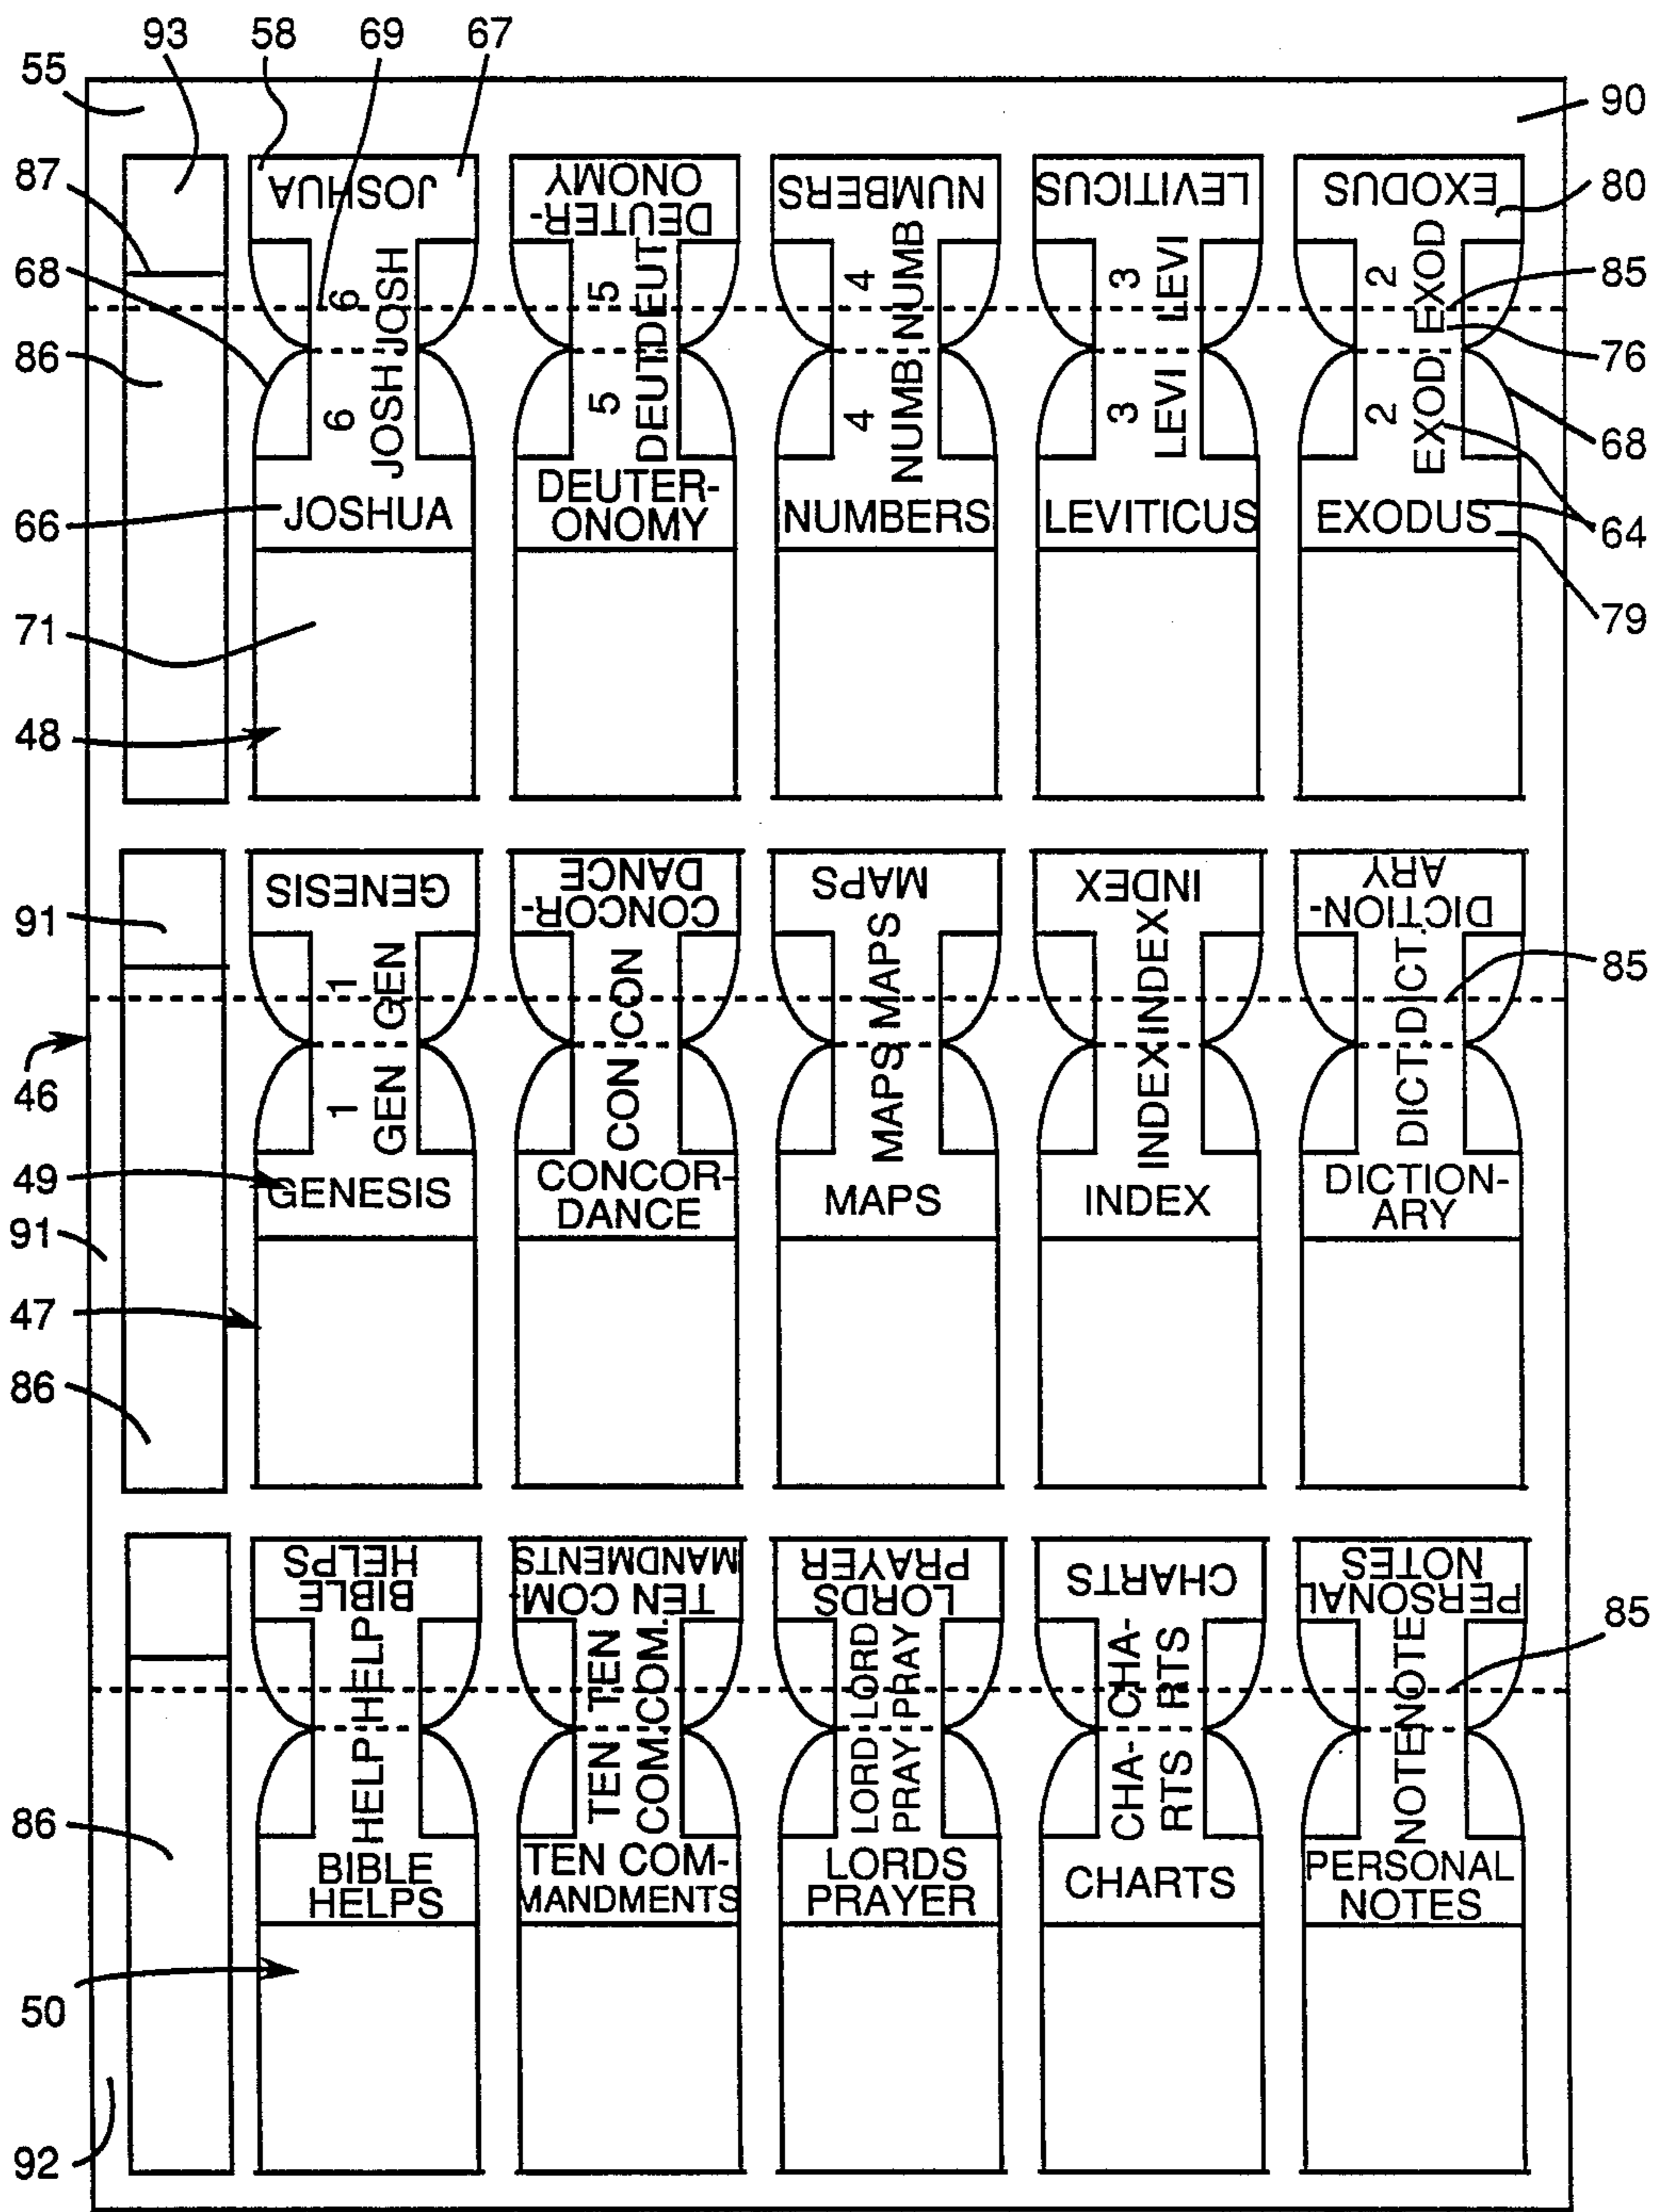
93 58 69 67
55
90
87
JOSHUA
DEUTER-ONOMY
NUMBERS
LEVITICUS
EXODUS
80
68
6 JOSH JOSH 6
5 DEUT DEUT 5
4 NUMB NUMB 4
3 LEVI LEVI 3
2 EXOD EXOD 2
85
76
86
68
66
JOSHUA
DEUTER-ONOMY
NUMBERS
LEVITICUS
EXODUS
64
79
71
48
GENESIS
CONCOR-DANCE
MAPS
INDEX
DICTION-ARY
91
85
1 GEN GEN 1
CON CON
MAPS MAPS
INDEX INDEX
DICT. DICT.
46
49
GENESIS
CONCOR-DANCE
MAPS
INDEX
DICTION-ARY
91
47
86
BIBLE HELPS
TEN COM-MANDMENTS
LORDS PRAYER
CHARTS
PERSONAL NOTES
85
HELP HELP
TEN COM. TEN COM.
LORD PRAY LORD PRAY
CHA-RTS CHA-RTS
NOTE NOTE
86
BIBLE HELPS
TEN COM-MANDMENTS
LORDS PRAYER
CHARTS
PERSONAL NOTES
50
92